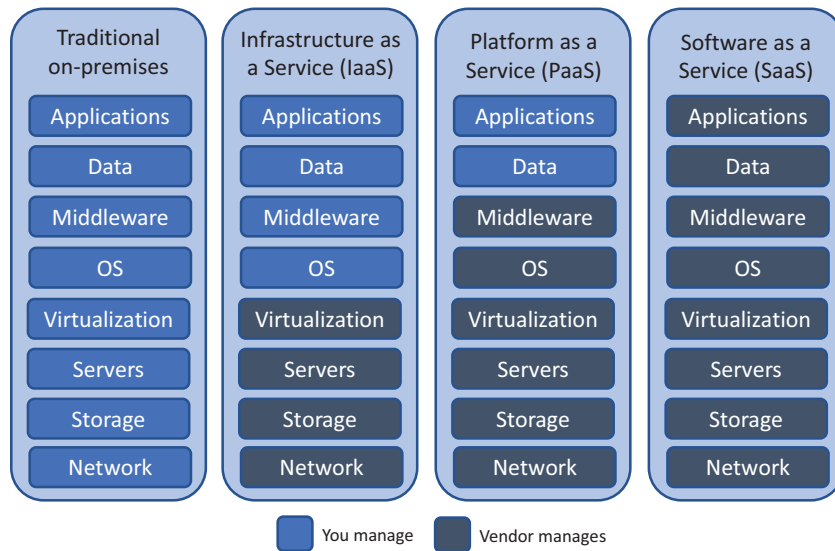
Traditional on-premises

Applications

Data

Middleware

OS

Virtualization

Servers

Storage

Network

Infrastructure as a Service (IaaS)

Applications

Data

Middleware

OS

Virtualization

Servers

Storage

Network

Platform as a Service (PaaS)

Applications

Data

Middleware

OS

Virtualization

Servers

Storage

Network

Software as a Service (SaaS)

Applications

Data

Middleware

OS

Virtualization

Servers

Storage

Network

You manage

Vendor manages